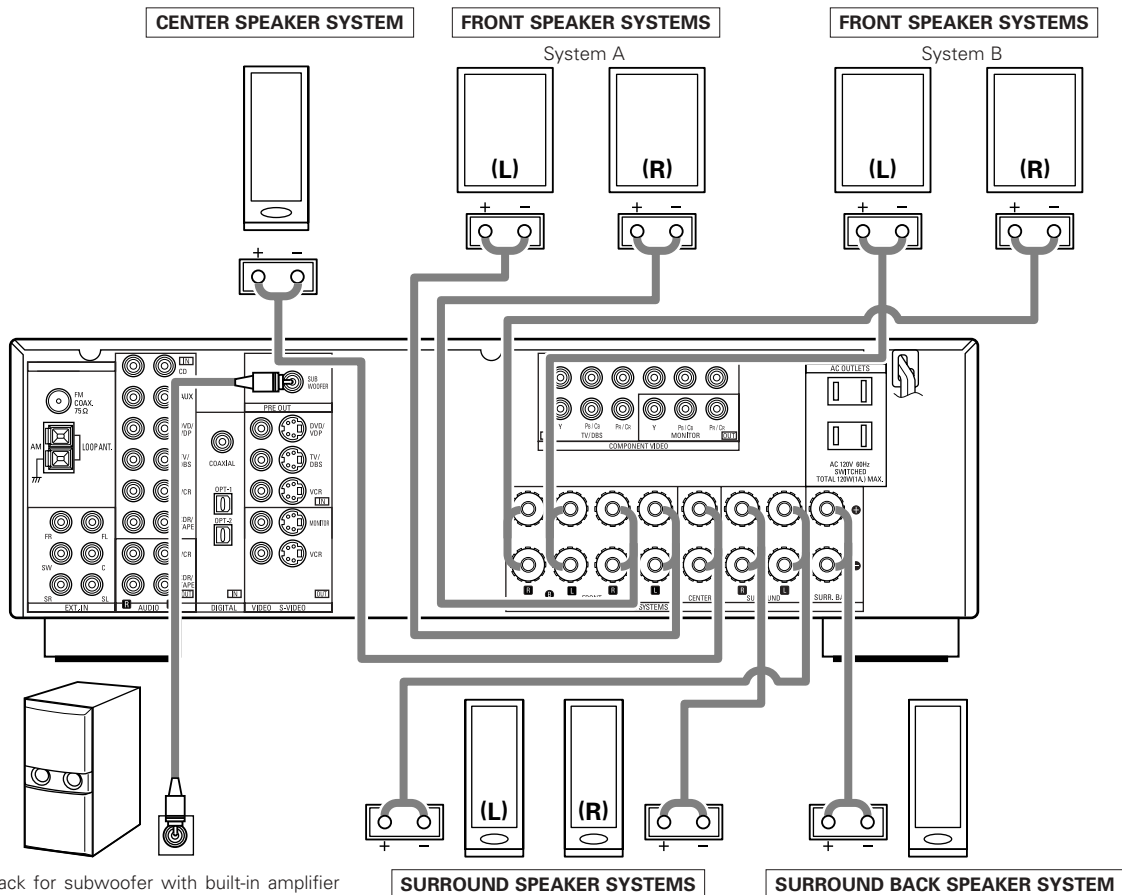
CENTER SPEAKER SYSTEM

FRONT SPEAKER SYSTEMS

System A

FRONT SPEAKER SYSTEMS

System B

(L) (R) (L) (R)

+ − + − + − + − + −

FM COAX. 75 Ω

AM LOOP ANT.

CD

AUX

DVD/VDP

TV/DBS

VCR

CDR/TAPE

VCR

CDR/TAPE

AUDIO

IN

SUB WOOFER

PRE OUT

COAXIAL

OPT-1

OPT-2

IN

DIGITAL

DVD/VDP

TV/DBS

VCR

IN

MONITOR

VCR

OUT

VIDEO S-VIDEO

FR FL

SW C

SR SL

EXT. IN

Y PB/CB PR/CR

TV/DBS

Y PB/CB PR/CR

MONITOR

OUT

COMPONENT VIDEO

AC OUTLETS

AC 120V 60Hz SWITCHED TOTAL 120W(1A.) MAX.

R B L R L

FRONT

SYSTEMS

CENTER

R L

SURROUND

SURR. BACK

(L) (R)

+ − + − + −

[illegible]ack for subwoofer with built-in amplifier

SURROUND SPEAKER SYSTEMS

SURROUND BACK SPEAKER SYSTEM